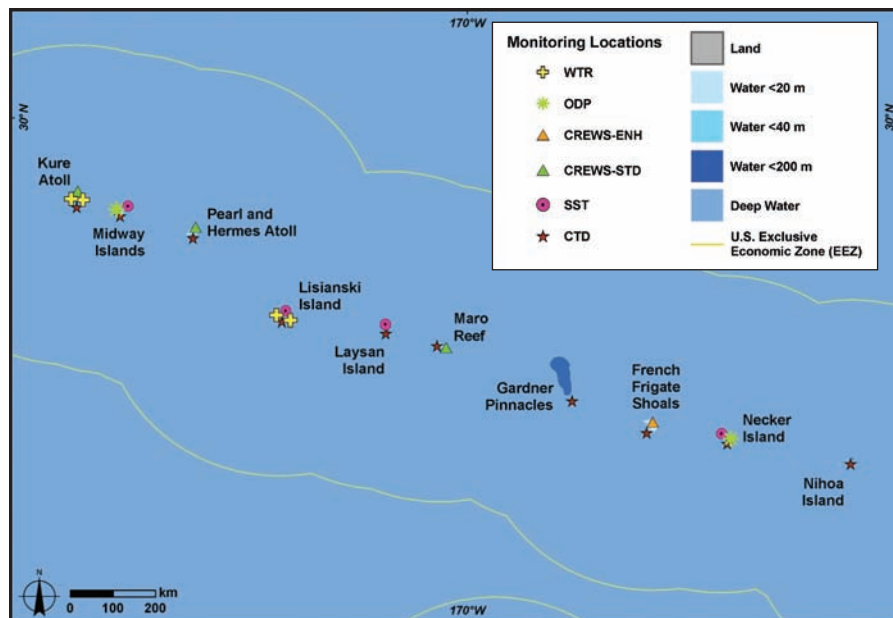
170°W

Monitoring Locations

WTR

ODP

CREWS-ENH

CREWS-STD

SST

CTD

Land

Water <20 m

Water <40 m

Water <200 m

Deep Water

U.S. Exclusive Economic Zone (EEZ)

30°N

30°N

Kure Atoll

Midway Islands

Pearl and Hermes Atoll

Lisianski Island

Laysan Island

Maro Reef

Gardner Pinnacles

French Frigate Shoals

Necker Island

Nihoa Island

N

0 100 200 km

170°W